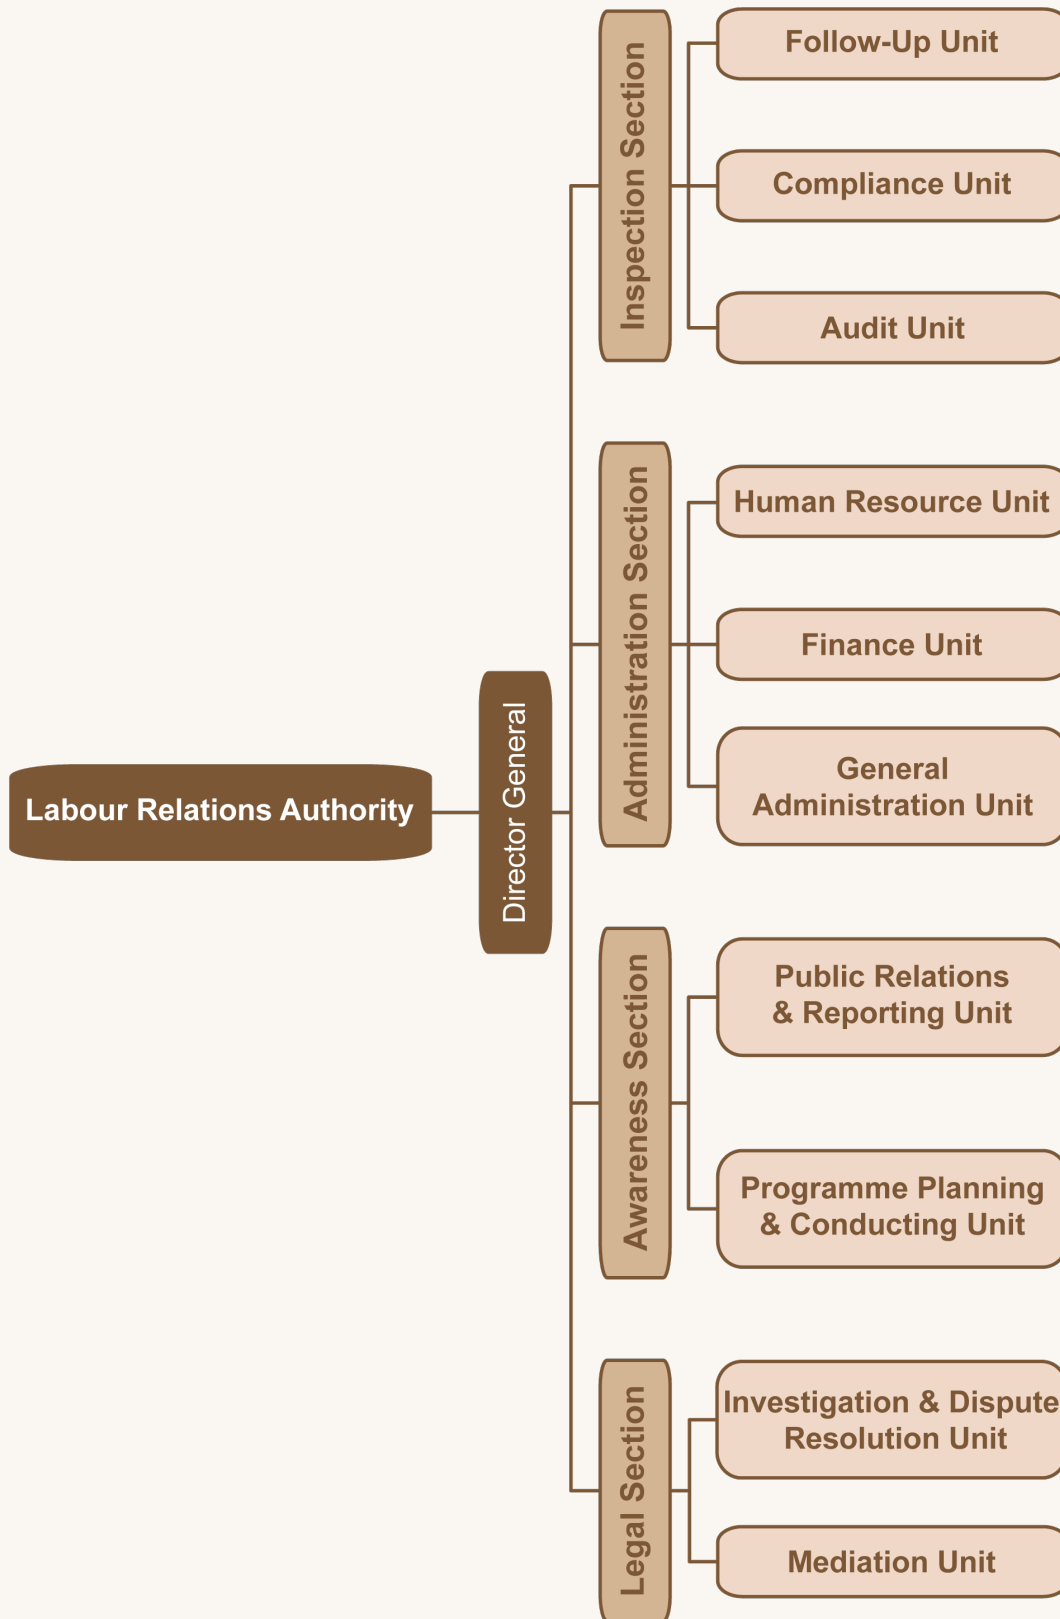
Labour Relations Authority

Director General

Inspection Section

Follow-Up Unit

Compliance Unit

Audit Unit

Administration Section

Human Resource Unit

Finance Unit

General Administration Unit

Awareness Section

Public Relations & Reporting Unit

Programme Planning & Conducting Unit

Legal Section

Investigation & Dispute Resolution Unit

Mediation Unit